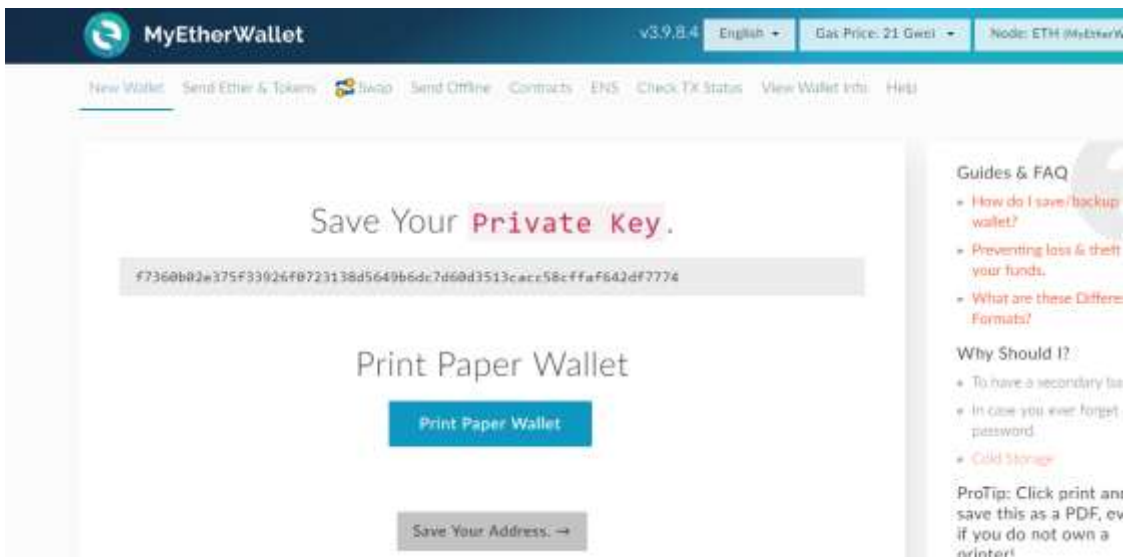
MyEtherWallet

v3.9.8.4 English ▾ Gas Price: 21 Gwei ▾ Node: ETH (MyEtherW

New Wallet Send Ether & Tokens Swap Send Offline Contracts ENS Check TX Status View Wallet Info Help

Save Your Private Key.

f7360b02e375f33926f0723138d5649b6dc7d60d3513cacc58cffaf642df7774

Print Paper Wallet

Print Paper Wallet

Save Your Address. →

Guides & FAQ

• How do I save/backup wallet?

• Preventing loss & theft your funds.

• What are these Differe Formats?

Why Should I?

• To have a secondary ba

• In case you ever forget password.

• Cold Storage

ProTip: Click print an save this as a PDF, ev if you do not own a printer!